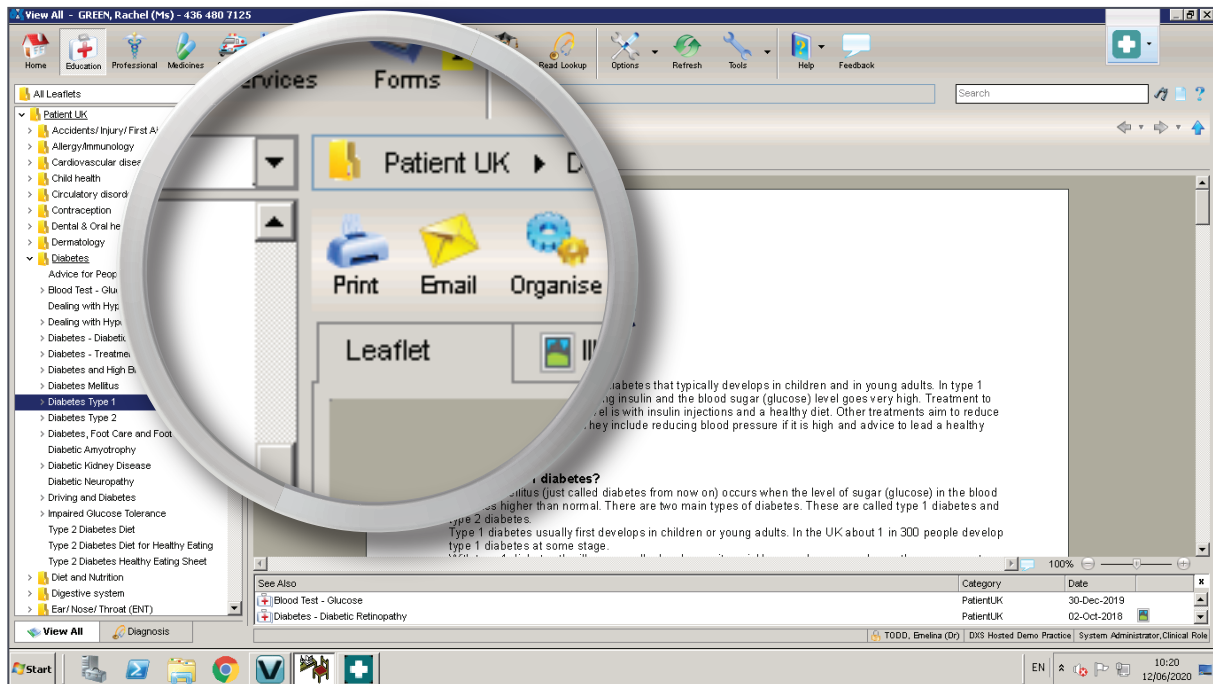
View All - GREEN, Rachel (Ms) - 436 480 7125

Home Education Professional Medicines Services Forms Read Lookup Options Refresh Tools Help Feedback

All Leaflets

Search

Patient UK
Accidents/ Injury/ First A
Allergy/Immunology
Cardiovascular dise
Child health
Circulatory disord
Contraception
Dental & Oral he
Dermatology
Diabetes
Advice for Peop
Blood Test - Gluc
Dealing with Hyp
Dealing with Hyp
Diabetes - Diabeti
Diabetes - Treatm
Diabetes and High B
Diabetes Mellitus
Diabetes Type 1
Diabetes Type 2
Diabetes, Foot Care and Foot
Diabetic Amyotrophy
Diabetic Kidney Disease
Diabetic Neuropathy
Driving and Diabetes
Impaired Glucose Tolerance
Type 2 Diabetes Diet
Type 2 Diabetes Diet for Healthy Eating
Type 2 Diabetes Healthy Eating Sheet
Diet and Nutrition
Digestive system
Ear/ Nose/ Throat (ENT)

View All Diagnosis

Patient UK ▸ D

Print Email Organise

Leaflet Ill

iabetes that typically develops in children and in young adults. In type 1 g insulin and the blood sugar (glucose) level goes very high. Treatment to el is with insulin injections and a healthy diet. Other treatments aim to reduce hey include reducing blood pressure if it is high and advice to lead a healthy

diabetes?
ellitus (just called diabetes from now on) occurs when the level of sugar (glucose) in the blood s higher than normal. There are two main types of diabetes. These are called type 1 diabetes and type 2 diabetes.
Type 1 diabetes usually first develops in children or young adults. In the UK about 1 in 300 people develop type 1 diabetes at some stage.

100%

| See Also | Category | Date |
|---|---|---|
| Blood Test - Glucose | PatientUK | 30-Dec-2019 |
| Diabetes - Diabetic Retinopathy | PatientUK | 02-Oct-2018 |

TODD, Emelina (Dr) | DXS Hosted Demo Practice | System Administrator,Clinical Role

Start EN 10:20 12/06/2020